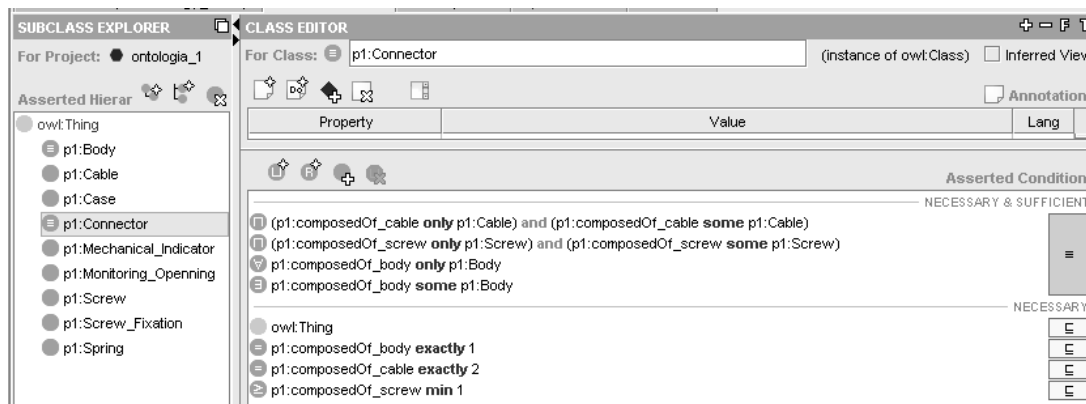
SUBCLASS EXPLORER

For Project: ontologia_1

Asserted Hierar

owl:Thing
p1:Body
p1:Cable
p1:Case
p1:Connector
p1:Mechanical_Indicator
p1:Monitoring_Openning
p1:Screw
p1:Screw_Fixation
p1:Spring

CLASS EDITOR

For Class: p1:Connector

(instance of owl:Class) Inferred View

Annotation

| Property | Value | Lang |
|---|---|---|

Asserted Condition

NECESSARY & SUFFICIENT

(p1:composedOf_cable **only** p1:Cable) **and** (p1:composedOf_cable **some** p1:Cable)
(p1:composedOf_screw **only** p1:Screw) **and** (p1:composedOf_screw **some** p1:Screw)
p1:composedOf_body **only** p1:Body
p1:composedOf_body **some** p1:Body

NECESSARY

owl:Thing
p1:composedOf_body **exactly** 1
p1:composedOf_cable **exactly** 2
p1:composedOf_screw **min** 1